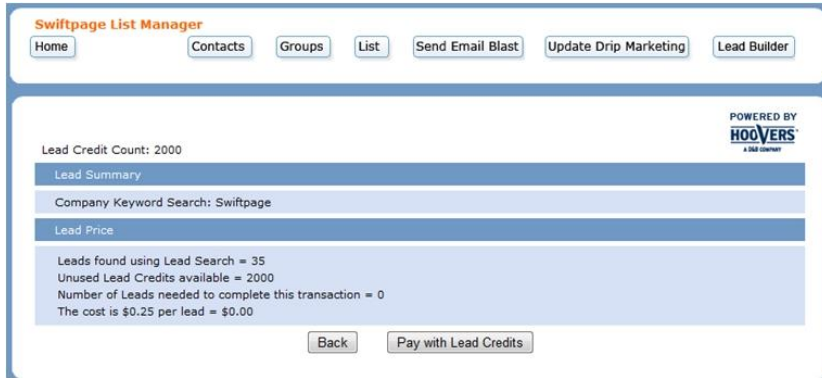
Swiftpage List Manager

Home Contacts Groups List Send Email Blast Update Drip Marketing Lead Builder

POWERED BY HOOVERS A D&B COMPANY

Lead Credit Count: 2000

Lead Summary

Company Keyword Search: Swiftpage

Lead Price

Leads found using Lead Search = 35
Unused Lead Credits available = 2000
Number of Leads needed to complete this transaction = 0
The cost is \$0.25 per lead = \$0.00

Back Pay with Lead Credits